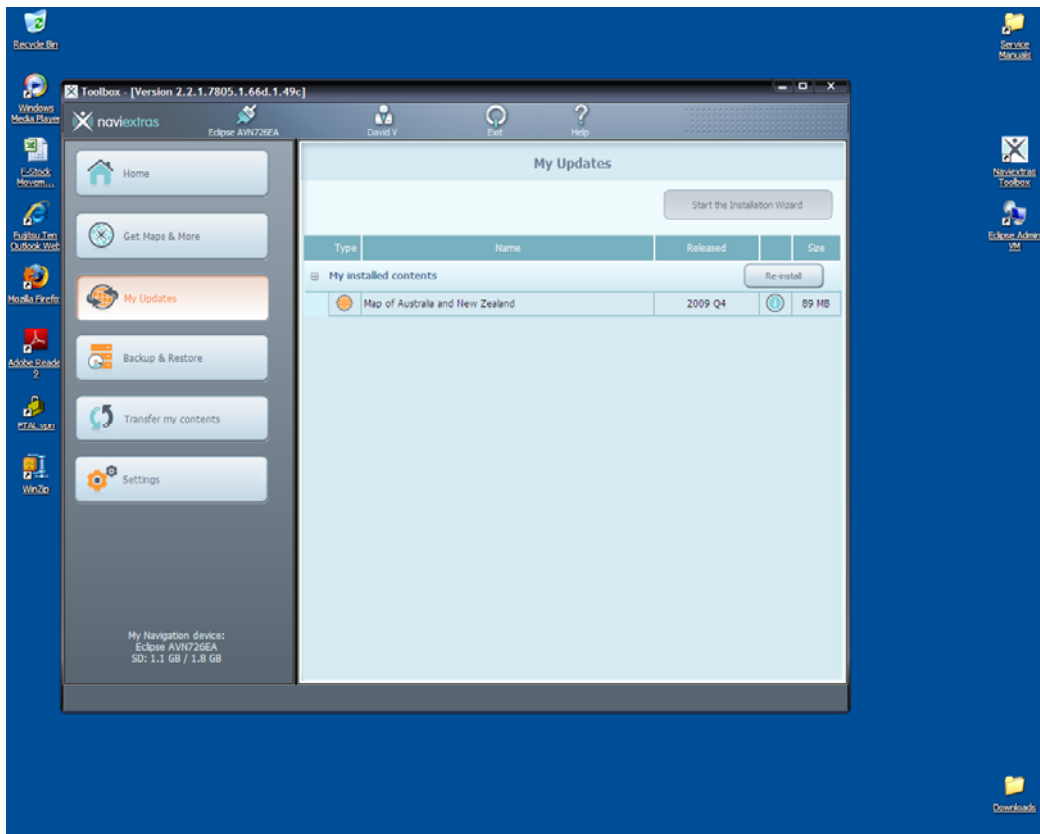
Recycle Bin

Windows Media Player

F-Stock Movem...

Fujitsu Ten Outlook Web

Mozilla Firefox

Adobe Reader 9

FTAL.vpn

WinZip

Service Manuals

Naviextras Toolbox

Eclipse Admin VM

Downloads

Toolbox - [Version 2.2.1.7805.1.66d.1.49c]

naviextras

Eclipse AVN726EA

David V

Exit

Help

Home

Get Maps & More

My Updates

Backup & Restore

Transfer my contents

Settings

My Navigation device:
Eclipse AVN726EA
SD: 1.1 GB / 1.8 GB

My Updates

Start the Installation Wizard

| Type | Name | Released | | Size |
|---|---|---|---|---|
| My installed contents | | | Re-install | |
| | Map of Australia and New Zealand | 2009 Q4 | | 89 MB |